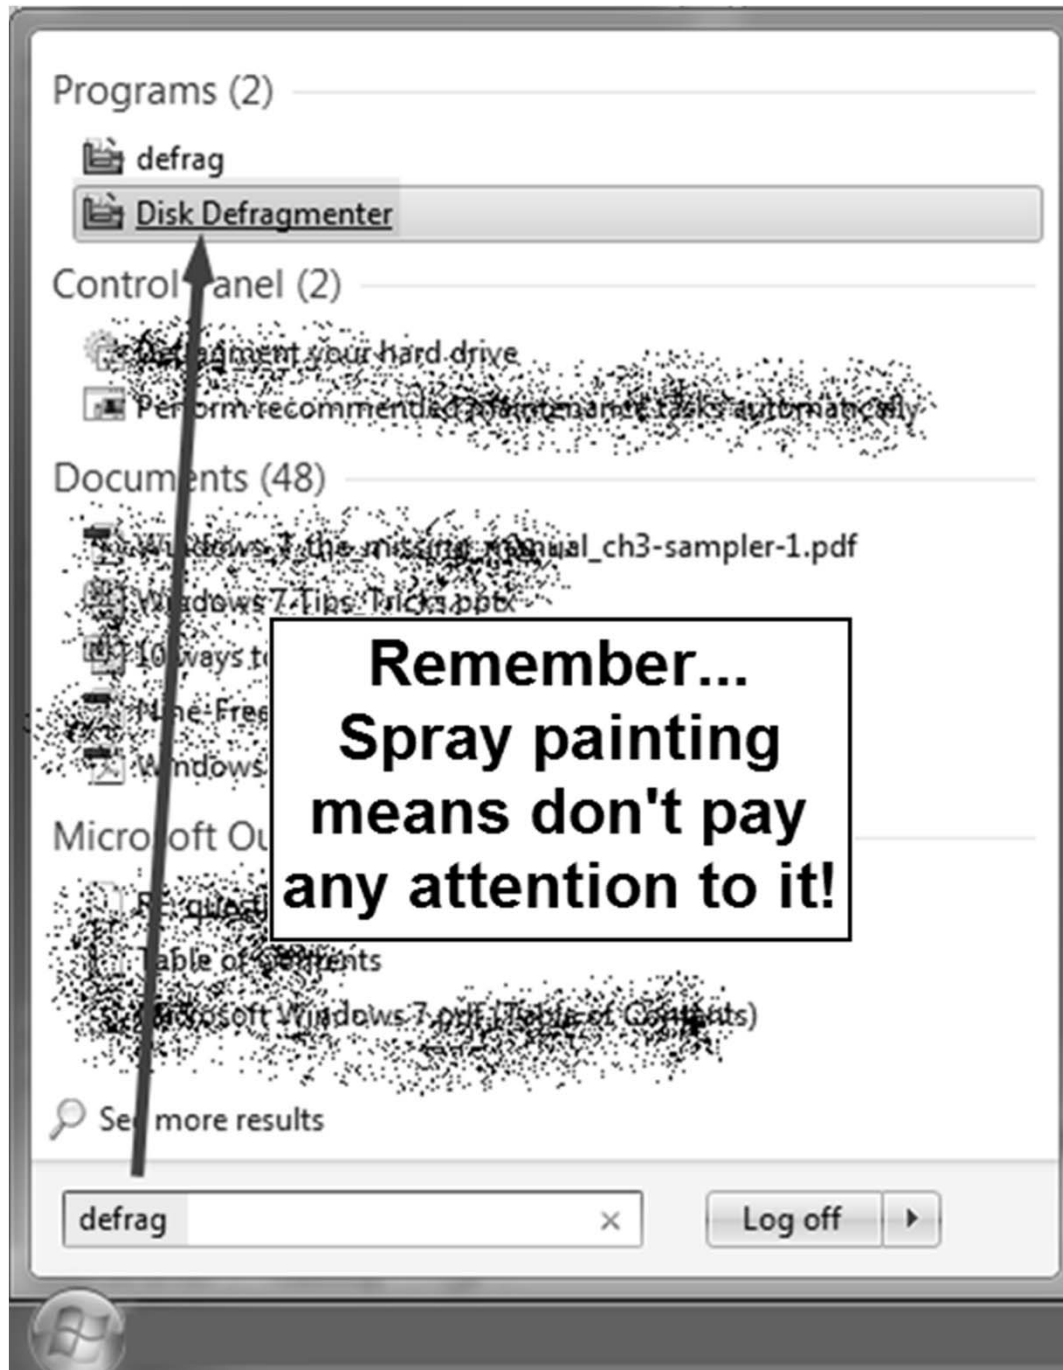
Programs (2)

defrag

Disk Defragmenter

Control Panel (2)

Defragment your hard drive

Perform recommended maintenance tasks automatically

Documents (48)

Windows 7 the missing manual_ch3-sampler-1.pdf

Windows 7 Tips Tricks.pptx

10 ways t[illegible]

Nine Free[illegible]

Windows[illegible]

Microsoft Ou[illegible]

Re: questi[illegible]

Table of Contents

Microsoft Windows 7.pdf (Table of Contents)

Remember... Spray painting means don't pay any attention to it!

See more results

defrag

Log off